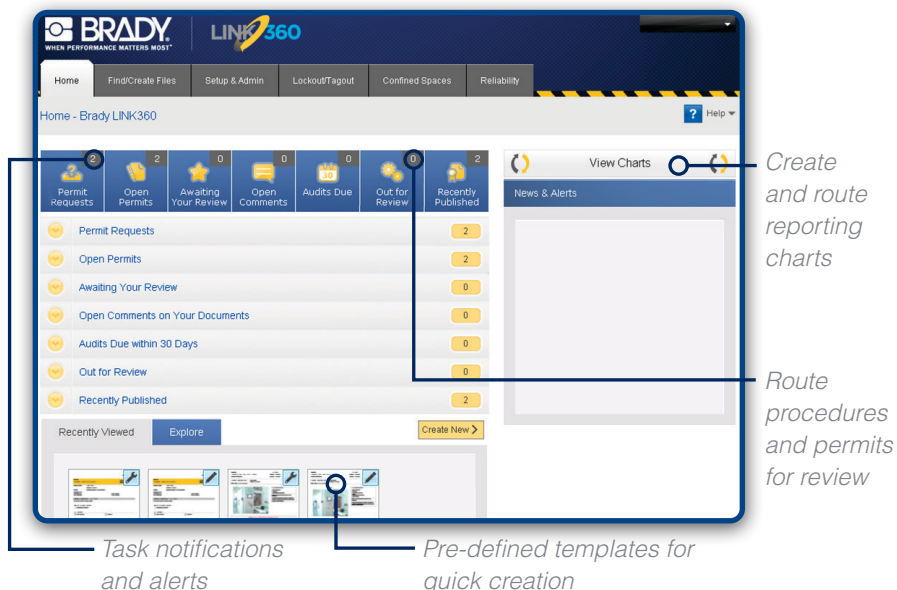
BRADY
WHEN PERFORMANCE MATTERS MOST

LINK360

Home
Find/Create Files
Setup & Admin
Lockout/Tagout
Confined Spaces
Reliability

Home - Brady LINK360

? Help

2 Permit Requests
2 Open Permits
0 Awaiting Your Review
0 Open Comments
0 Audits Due
0 Out for Review
2 Recently Published

| | |
|---|---|
| Permit Requests | 2 |
| Open Permits | 2 |
| Awaiting Your Review | 0 |
| Open Comments on Your Documents | 0 |
| Audits Due within 30 Days | 0 |
| Out for Review | 0 |
| Recently Published | 2 |

Recently Viewed
Explore
Create New

View Charts
News & Alerts

Create and route reporting charts

Route procedures and permits for review

Task notifications and alerts

Pre-defined templates for quick creation